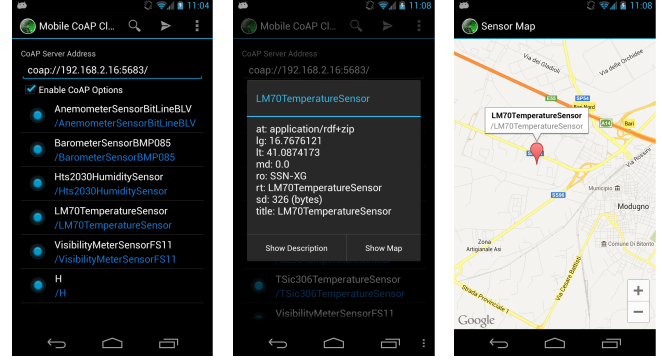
11:04

Mobile CoAP Cl...

CoAP Server Address

coap://192.168.2.16:5683/

Enable CoAP Options

AnemometerSensorBitLineBLV
/AnemometerSensorBitLineBLV

BarometerSensorBMP085
/BarometerSensorBMP085

Hts2030HumiditySensor
/Hts2030HumiditySensor

LM70TemperatureSensor
/LM70TemperatureSensor

VisibilityMeterSensorFS11
/VisibilityMeterSensorFS11

H
/H

11:08

Mobile CoAP Cl...

CoAP Server Address

coap://192.168.2.16:5683/

LM70TemperatureSensor

at: application/rdf+zip
lg: 16.7676121
lt: 41.0874173
md: 0.0
ro: SSN-XG
rt: LM70TemperatureSensor
sd: 326 (bytes)
title: LM70TemperatureSensor

Show Description

Show Map

TSic306TemperatureSensor
/TSic306TemperatureSensor

VisibilityMeterSensorFS11

11:08

Sensor Map

LM70TemperatureSensor
/LM70TemperatureSensor

Via dei Gladioli

Via delle Orchidee

SS96

A14

SS16

Bari

Via Rossini

SS96

Municipio

Modugno

Zona Artigianale Asi

Comune Di Bitonto

Strada Provinciale 1

Via Cesare Battisti

Google

+

−